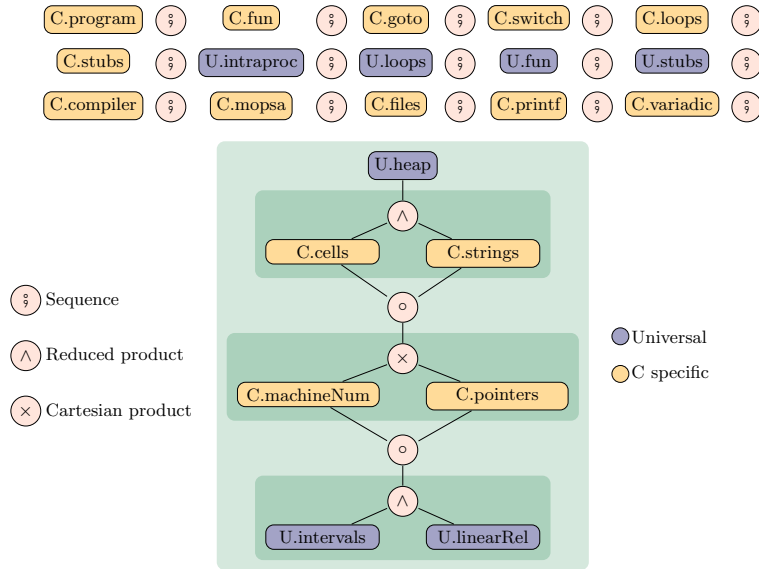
C.program ⨟ C.fun ⨟ C.goto ⨟ C.switch ⨟ C.loops ⨟
C.stubs ⨟ U.intraproc ⨟ U.loops ⨟ U.fun ⨟ U.stubs ⨟
C.compiler ⨟ C.mopsa ⨟ C.files ⨟ C.printf ⨟ C.variadic ⨟

U.heap
$\wedge$
C.cells
C.strings
$\circ$
$\times$
C.machineNum
C.pointers
$\circ$
$\wedge$
U.intervals
U.linearRel

⨟ Sequence
$\wedge$ Reduced product
$\times$ Cartesian product

Universal
C specific